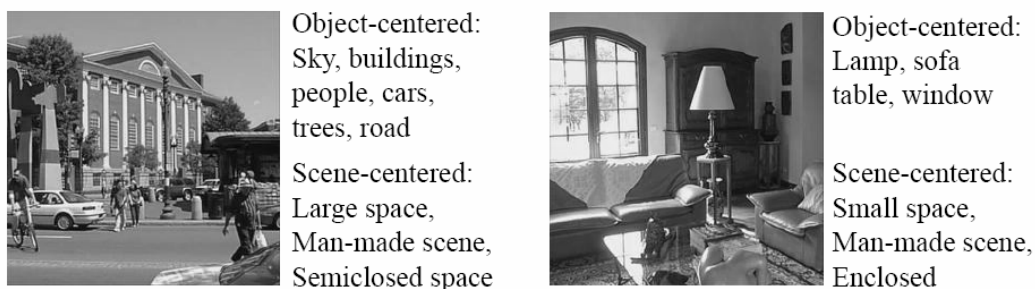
Object-centered:
Sky, buildings, people, cars, trees, road

Scene-centered:
Large space, Man-made scene, Semiclosed space

Object-centered:
Lamp, sofa table, window

Scene-centered:
Small space, Man-made scene, Enclosed